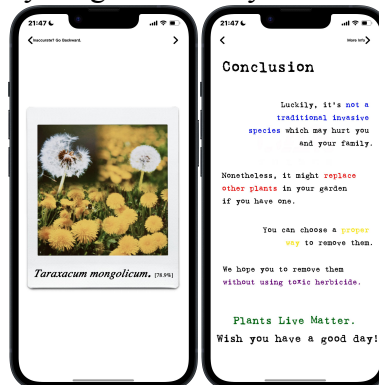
21:47

Recounter? Go Backward.

Taraxacum mongolicum. [78.9%]

21:47

More Info

Conclusion

Luckily, it's not a traditional invasive species which may hurt you and your family.

Nonetheless, it might replace other plants in your garden if you have one.

You can choose a proper way to remove them.

We hope you to remove them without using toxic herbicide.

Plants Live Matter.

Wish you have a good day!